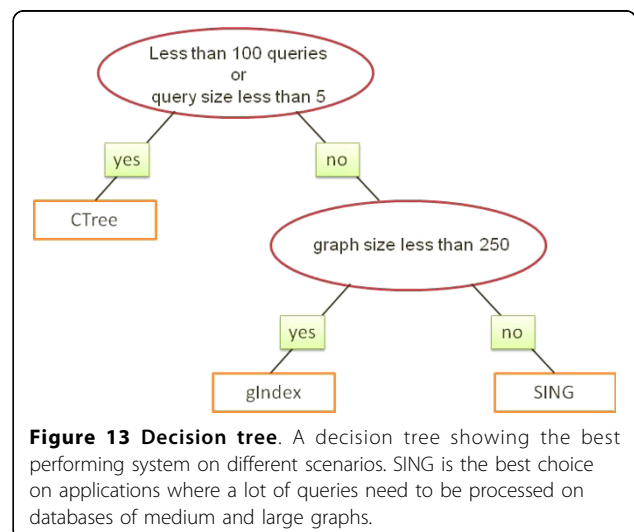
Less than 100 queries
or
query size less than 5

yes

no

CTree

graph size less than 250

yes

no

gIndex

SING

**Figure 13 Decision tree**. A decision tree showing the best performing system on different scenarios. SING is the best choice on applications where a lot of queries need to be processed on databases of medium and large graphs.